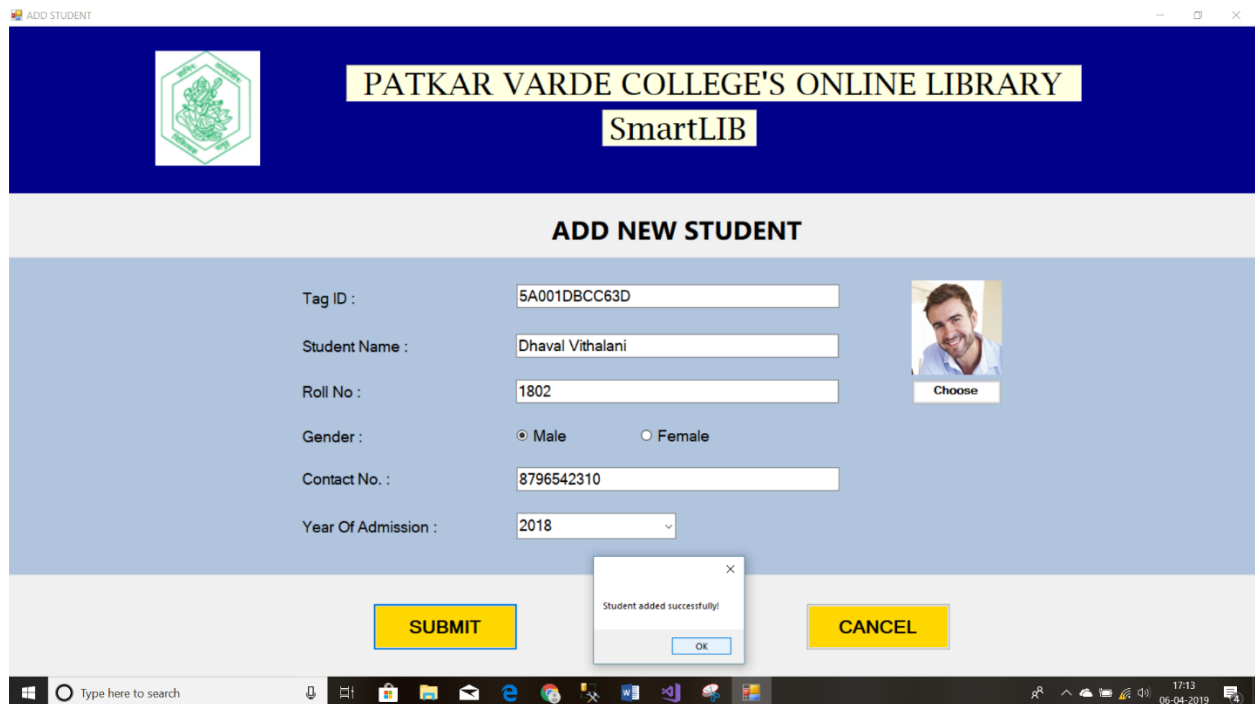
ADD STUDENT

PATKAR VARDE COLLEGE'S ONLINE LIBRARY
SmartLIB

ADD NEW STUDENT

Tag ID : 5A001DBCC63D

Student Name : Dhaval Vithalani

Roll No : 1802

Gender : Male Female

Contact No. : 8796542310

Year Of Admission : 2018

Choose

Student added successfully!

OK

SUBMIT

CANCEL

Type here to search

17:13
06-04-2019